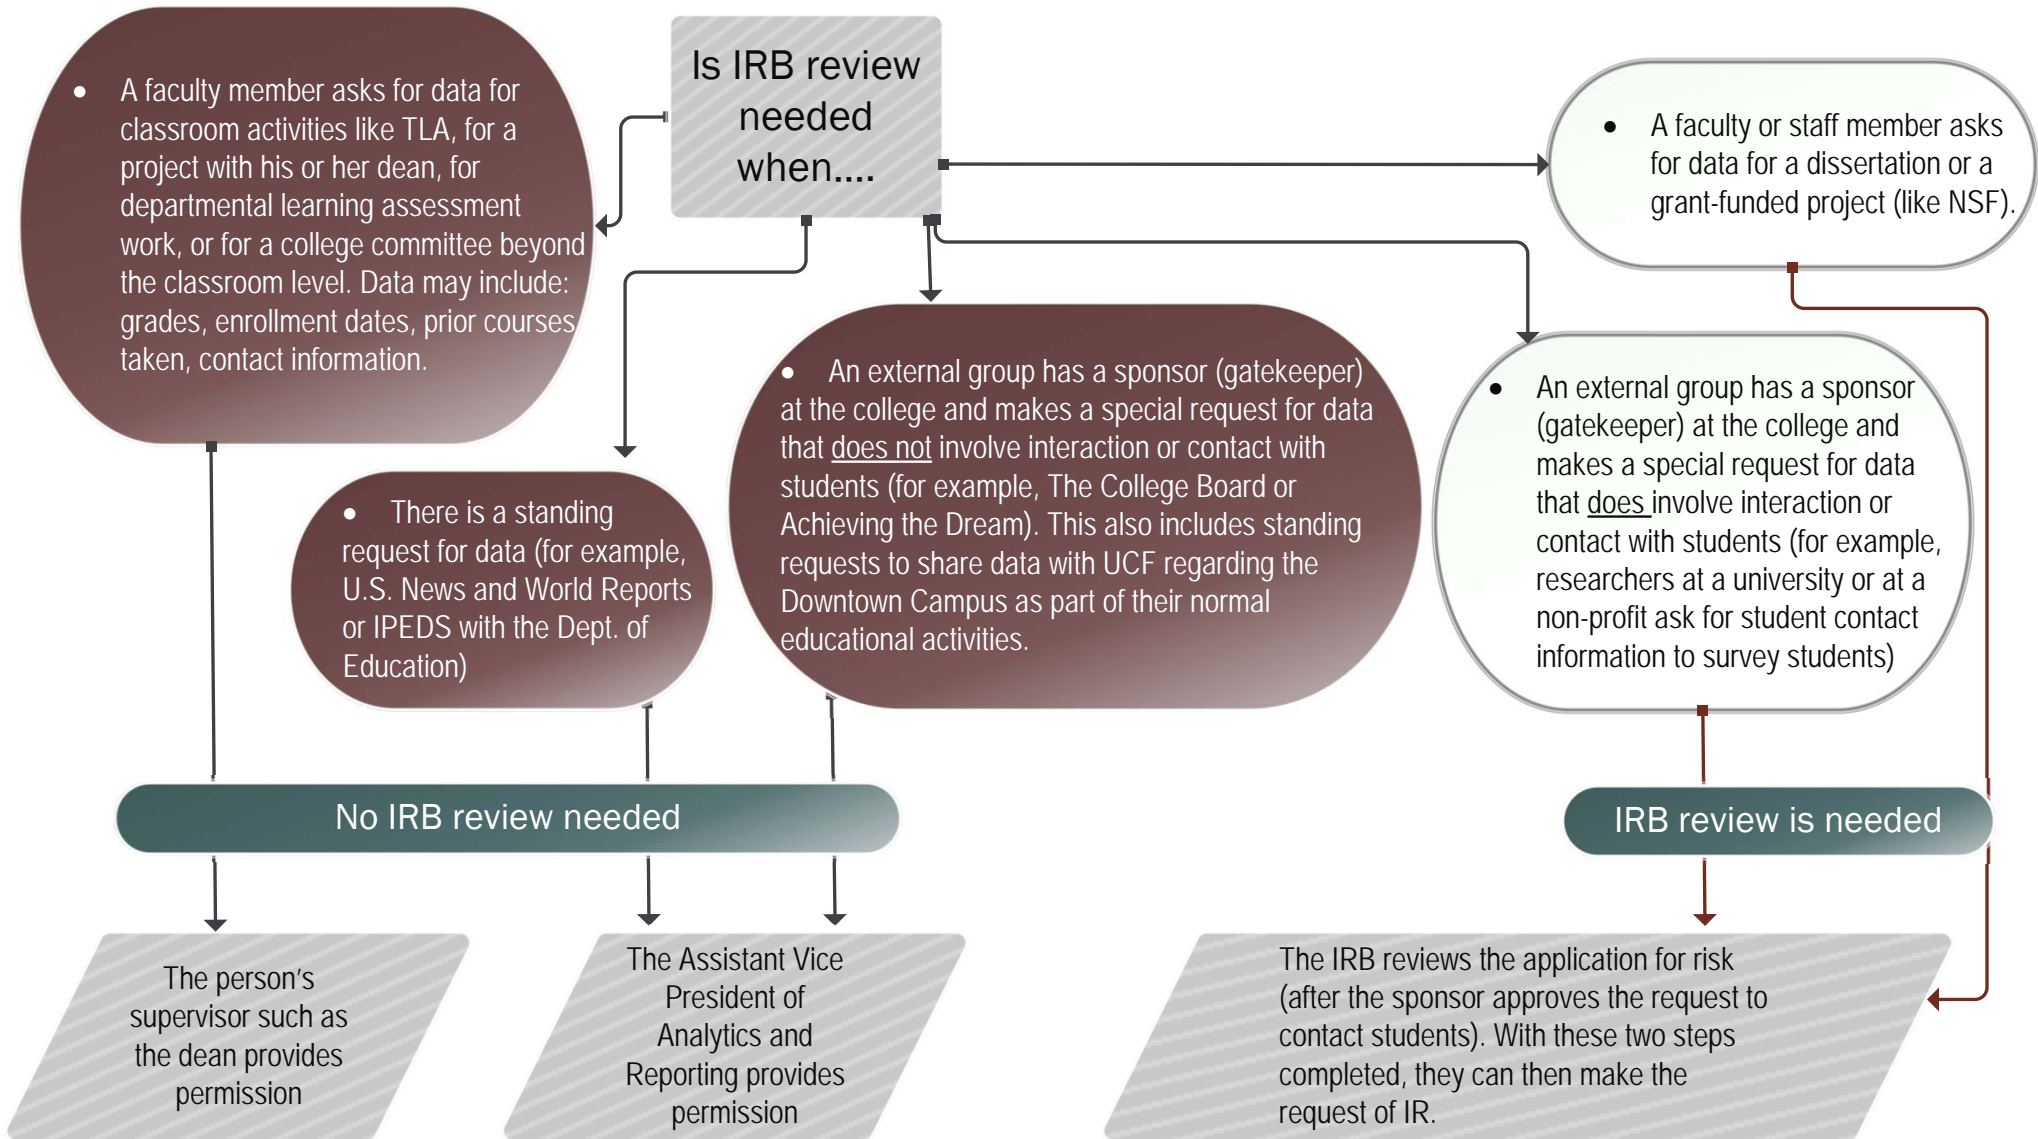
Is IRB review needed when....

• A faculty member asks for data for classroom activities like TLA, for a project with his or her dean, for departmental learning assessment work, or for a college committee beyond the classroom level. Data may include: grades, enrollment dates, prior courses taken, contact information.

• A faculty or staff member asks for data for a dissertation or a grant-funded project (like NSF).

• There is a standing request for data (for example, U.S. News and World Reports or IPEDS with the Dept. of Education)

• An external group has a sponsor (gatekeeper) at the college and makes a special request for data that does not involve interaction or contact with students (for example, The College Board or Achieving the Dream). This also includes standing requests to share data with UCF regarding the Downtown Campus as part of their normal educational activities.

• An external group has a sponsor (gatekeeper) at the college and makes a special request for data that does involve interaction or contact with students (for example, researchers at a university or at a non-profit ask for student contact information to survey students)

No IRB review needed

IRB review is needed

The person's supervisor such as the dean provides permission

The Assistant Vice President of Analytics and Reporting provides permission

The IRB reviews the application for risk (after the sponsor approves the request to contact students). With these two steps completed, they can then make the request of IR.